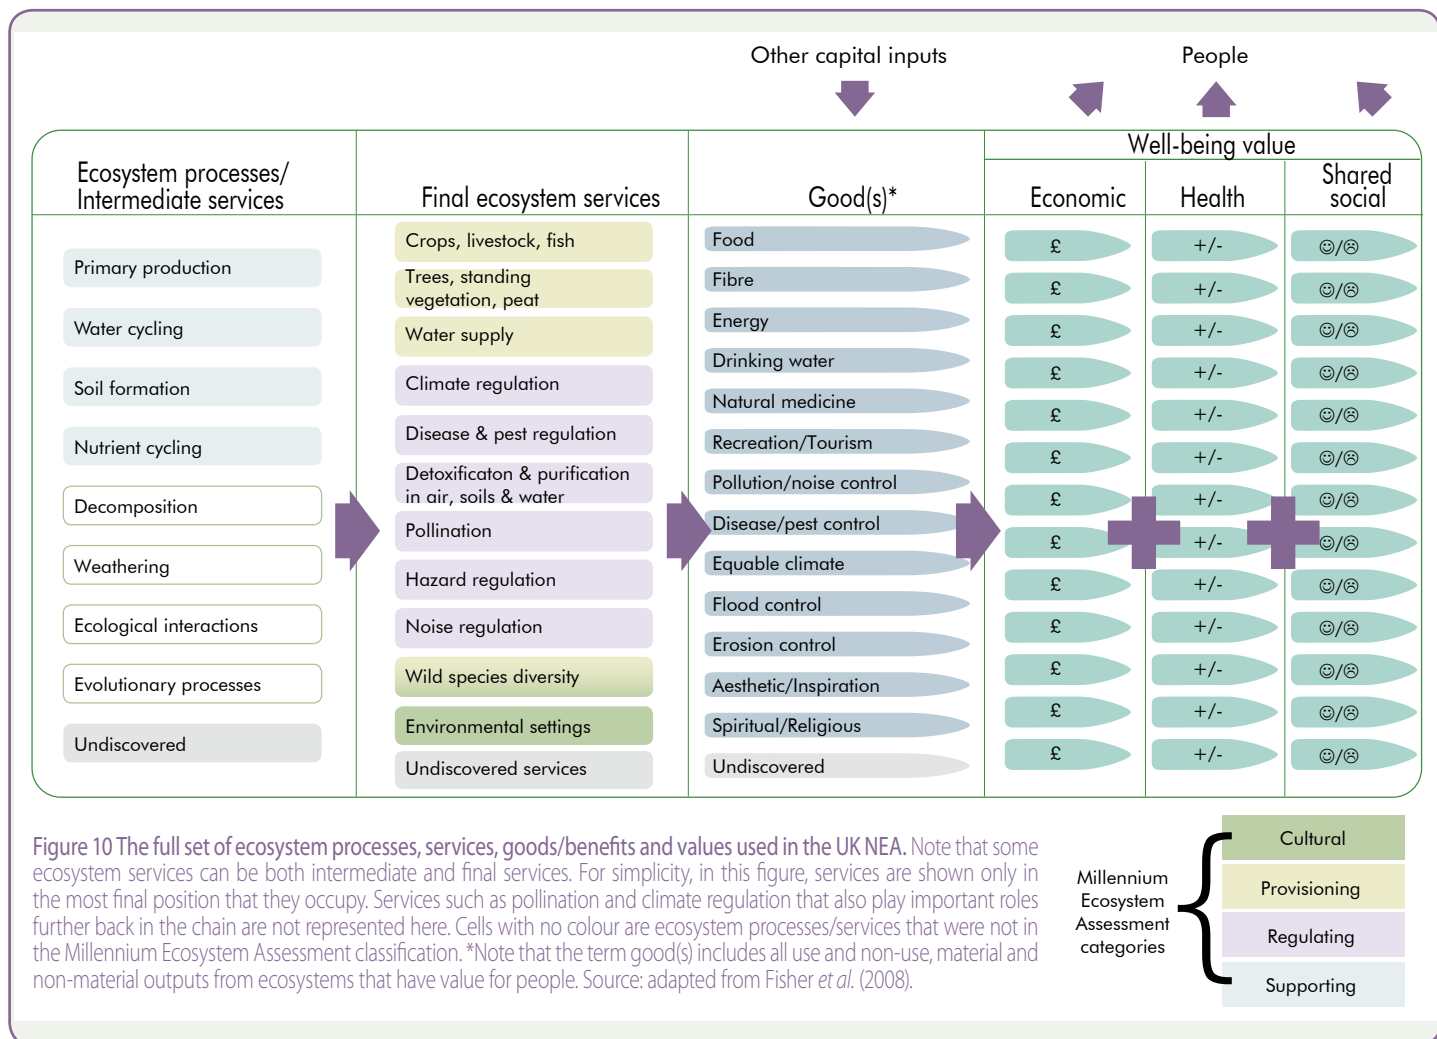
Other capital inputs

People

Well-being value

| Ecosystem processes/ Intermediate services | Final ecosystem services | Good(s)* | Economic | Health | Shared social |
|---|---|---|---|---|---|
| Primary production | Crops, livestock, fish | Food | £ | +/- | ☺/☹ |
| Water cycling | Trees, standing vegetation, peat | Fibre | £ | +/- | ☺/☹ |
| Soil formation | Water supply | Energy | £ | +/- | ☺/☹ |
| Nutrient cycling | Climate regulation | Drinking water | £ | +/- | ☺/☹ |
| Decomposition | Disease & pest regulation | Natural medicine | £ | +/- | ☺/☹ |
| Weathering | Detoxificaton & purification in air, soils & water | Recreation/Tourism | £ | +/- | ☺/☹ |
| Ecological interactions | Pollination | Pollution/noise control | £ | +/- | ☺/☹ |
| Evolutionary processes | Hazard regulation | Disease/pest control | £ | +/- | ☺/☹ |
| Undiscovered | Noise regulation | Equable climate | £ | +/- | ☺/☹ |
| | Wild species diversity | Flood control | £ | +/- | ☺/☹ |
| | Environmental settings | Erosion control | £ | +/- | ☺/☹ |
| | Undiscovered services | Aesthetic/Inspiration | £ | +/- | ☺/☹ |
| | | Spiritual/Religious | £ | +/- | ☺/☹ |
| | | Undiscovered | £ | +/- | ☺/☹ |

Figure 10 The full set of ecosystem processes, services, goods/benefits and values used in the UK NEA. Note that some ecosystem services can be both intermediate and final services. For simplicity, in this figure, services are shown only in the most final position that they occupy. Services such as pollination and climate regulation that also play important roles further back in the chain are not represented here. Cells with no colour are ecosystem processes/services that were not in the Millennium Ecosystem Assessment classification. *Note that the term good(s) includes all use and non-use, material and non-material outputs from ecosystems that have value for people. Source: adapted from Fisher et al. (2008).

Millennium Ecosystem Assessment categories

Cultural
Provisioning
Regulating
Supporting